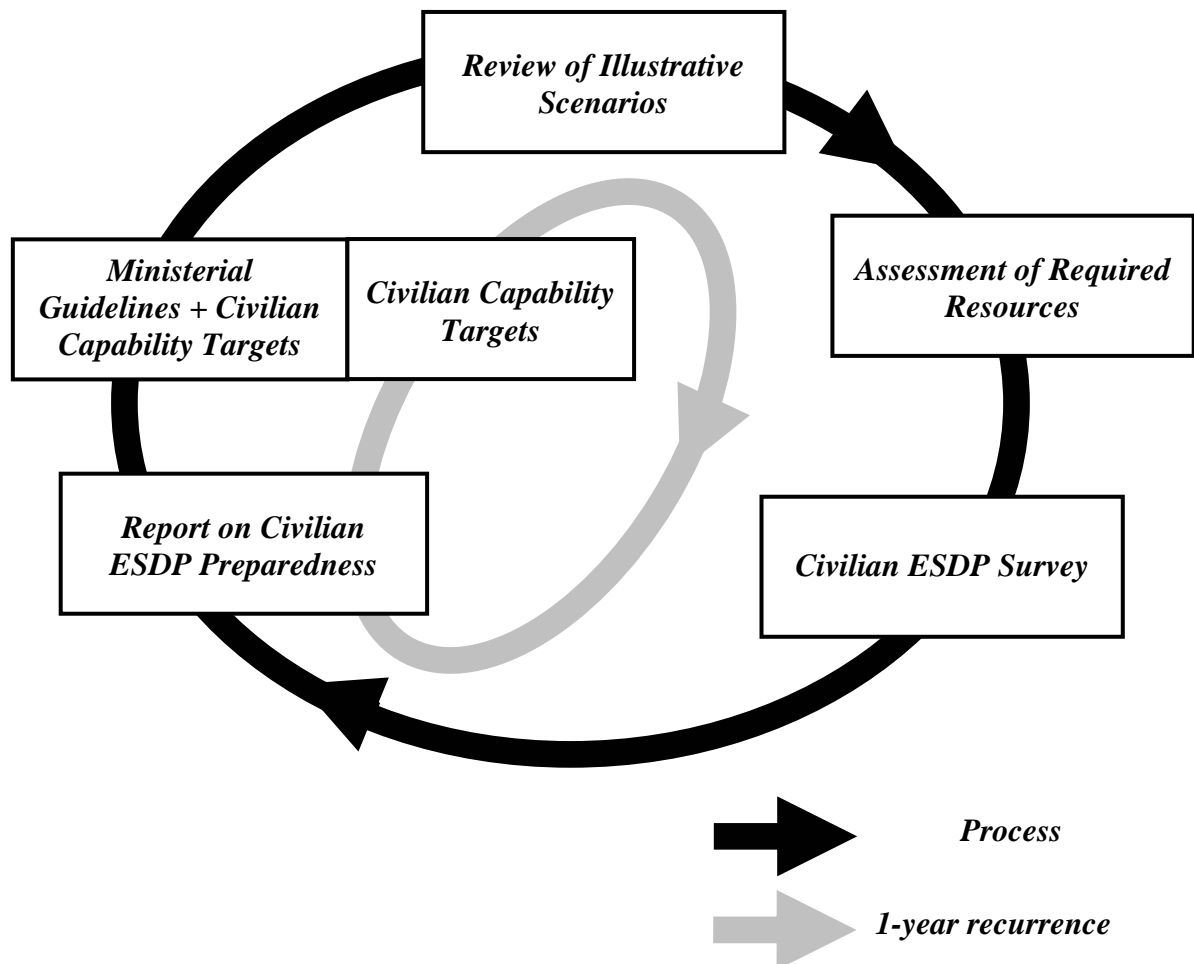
Review of Illustrative Scenarios

Assessment of Required Resources

Civilian ESDP Survey

Report on Civilian ESDP Preparedness

Ministerial Guidelines + Civilian Capability Targets

Civilian Capability Targets

Process

1-year recurrence